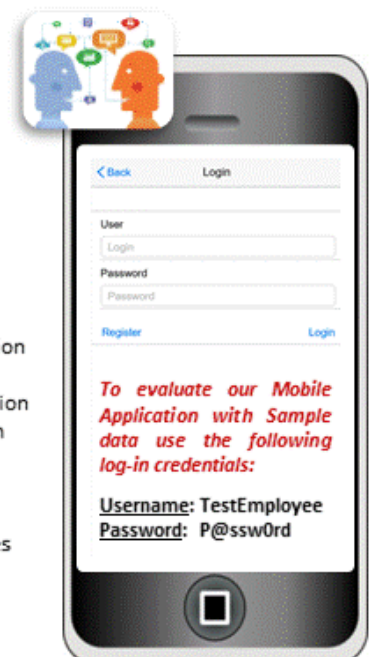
on

ion
n

es

Back

Login

User

Login

Password

Password

Register

Login

To evaluate our Mobile Application with Sample data use the following log-in credentials:

Username: TestEmployee
Password: P@ssw0rd